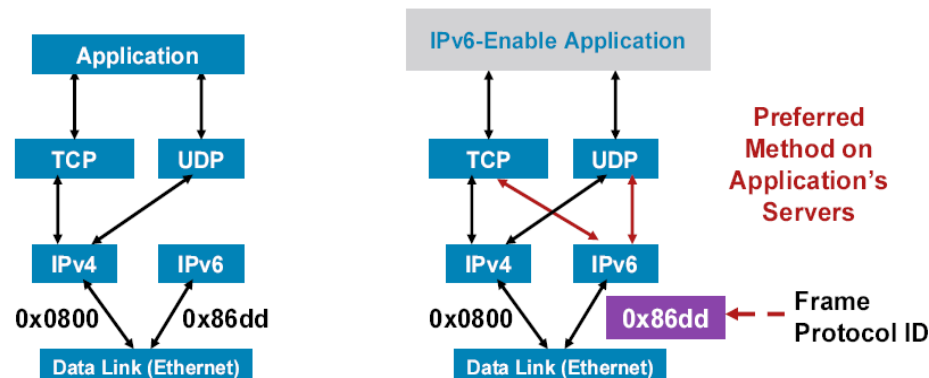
Application

TCP

UDP

IPv4

IPv6

0x0800

0x86dd

Data Link (Ethernet)

IPv6-Enable Application

TCP

UDP

IPv4

IPv6

0x0800

0x86dd

Data Link (Ethernet)

Preferred Method on Application's Servers

Frame Protocol ID